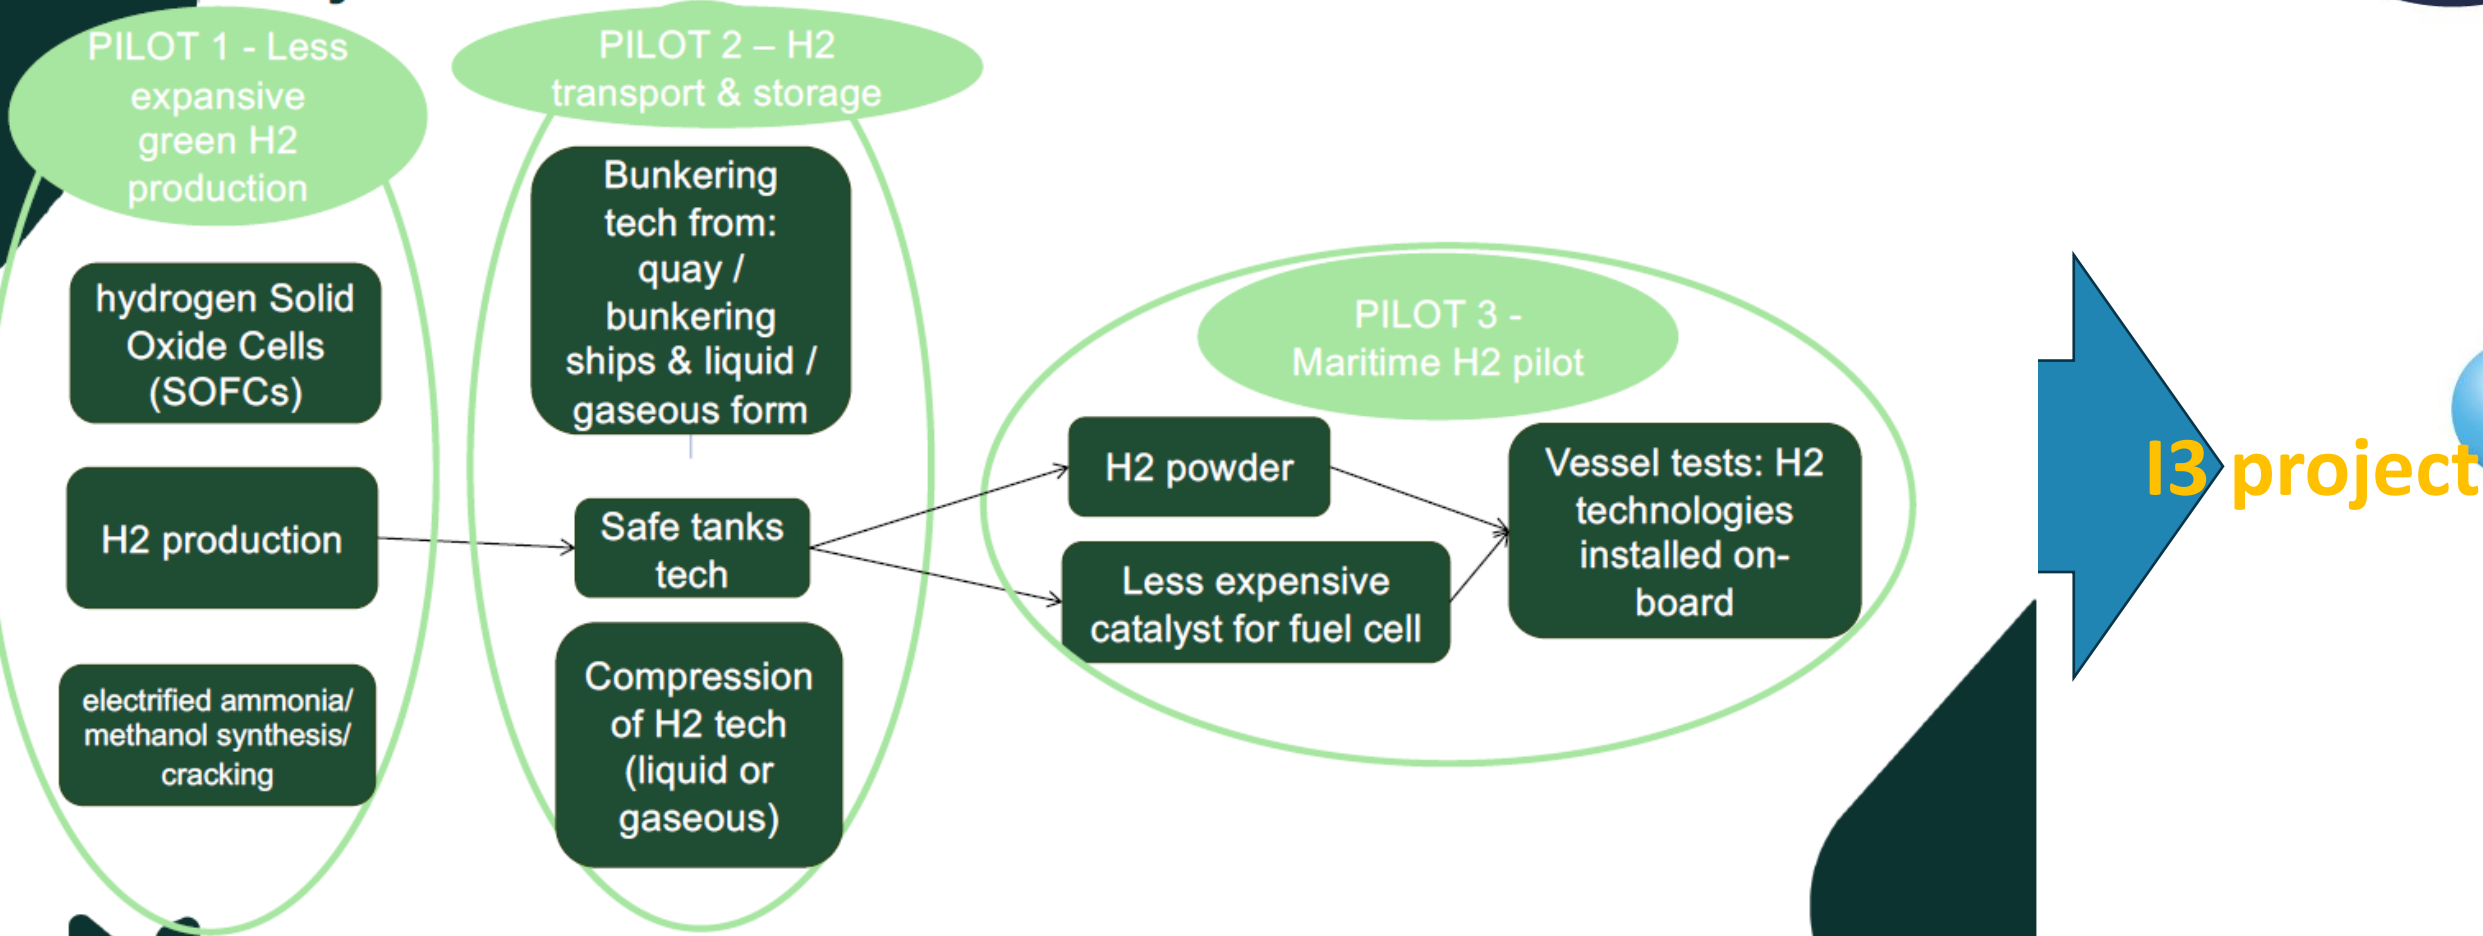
PILOT 1 - Less expansive green H2 production

hydrogen Solid Oxide Cells (SOFCs)

H2 production

electrified ammonia/ methanol synthesis/ cracking

PILOT 2 – H2 transport & storage

Bunkering tech from: quay / bunkering ships & liquid / gaseous form

Safe tanks tech

Compression of H2 tech (liquid or gaseous)

PILOT 3 - Maritime H2 pilot

H2 powder

Less expensive catalyst for fuel cell

Vessel tests: H2 technologies installed on-board

I3 project